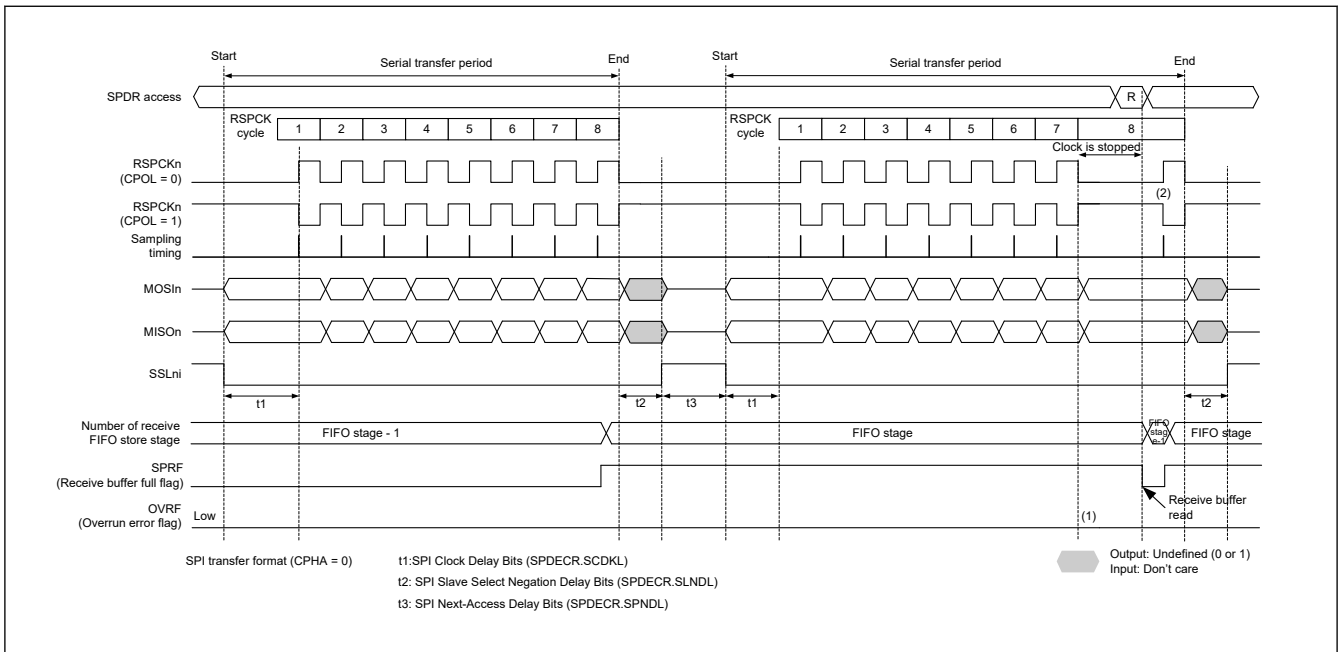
Start
Serial transfer period
End
Start
Serial transfer period
End

SPDR access
R

RSPCK cycle
1 2 3 4 5 6 7 8
RSPCK cycle
1 2 3 4 5 6 7 8
Clock is stopped

RSPCKn (CPOL = 0)
(2)
RSPCKn (CPOL = 1)
Sampling timing
MOSIn
MISOn
SSLni
t1
t2
t3
t1
t2

Number of receive FIFO store stage
FIFO stage - 1
FIFO stage
FIFO stage-1
FIFO stage

SPRF (Receive buffer full flag)
OVRF (Overrun error flag)
Low
(1)
Receive buffer read

SPI transfer format (CPHA = 0)
t1:SPI Clock Delay Bits (SPDECR.SCDKL)
t2: SPI Slave Select Negation Delay Bits (SPDECR.SLNDL)
t3: SPI Next-Access Delay Bits (SPDECR.SPNDL)
Output: Undefined (0 or 1)
Input: Don't care